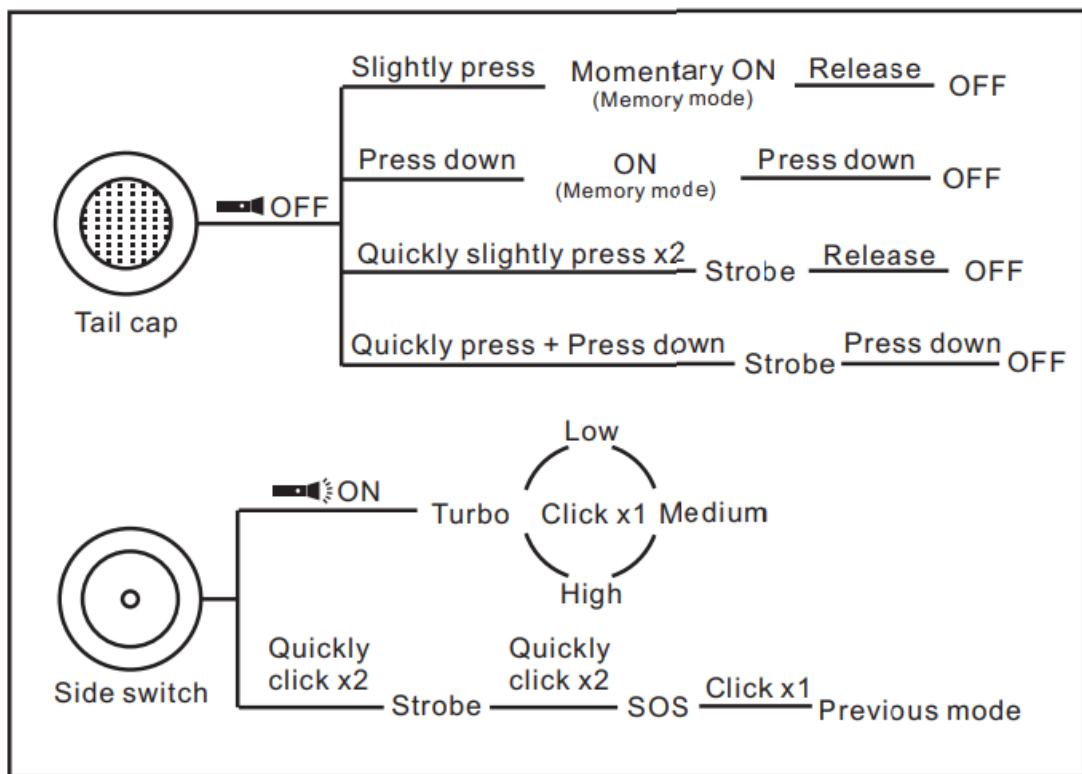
Tail cap

OFF

Slightly press Momentary ON (Memory mode) Release OFF

Press down ON (Memory mode) Press down OFF

Quickly slightly press x2 Strobe Release OFF

Quickly press + Press down Strobe Press down OFF

Side switch

ON

Turbo

Low

Click x1 Medium

High

Quickly click x2 Strobe Quickly click x2 SOS Click x1 Previous mode